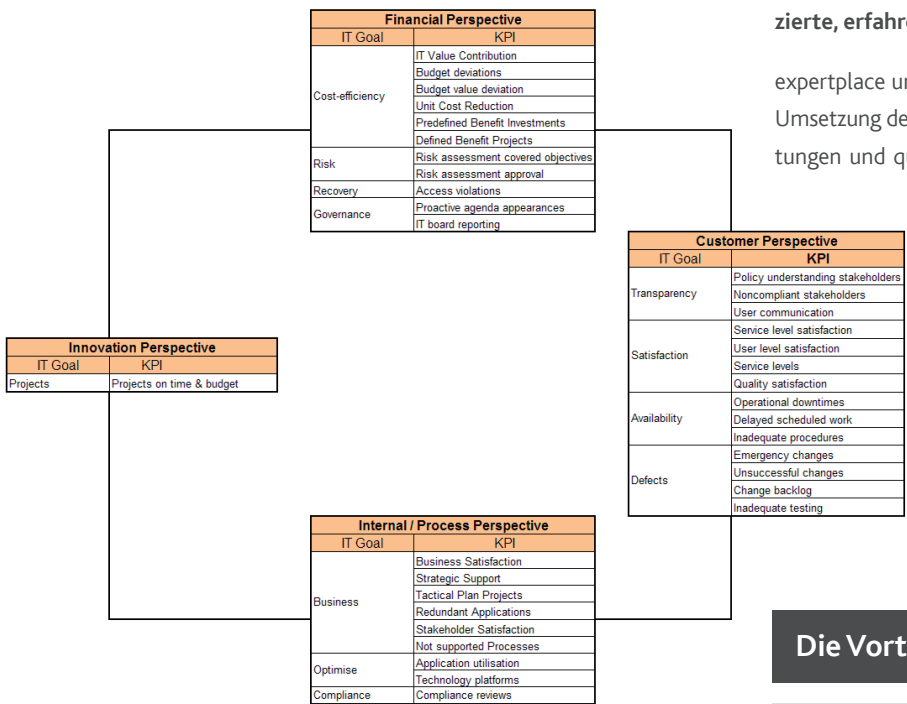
**Financial Perspective**

| IT Goal | KPI |
|---|---|
| Cost-efficiency | IT Value Contribution |
| | Budget deviations |
| | Budget value deviation |
| | Unit Cost Reduction |
| | Predefined Benefit Investments |
| | Defined Benefit Projects |
| Risk | Risk assessment covered objectives |
| | Risk assessment approval |
| Recovery | Access violations |
| Governance | Proactive agenda appearances |
| | IT board reporting |

zierte, erfahr

expertplace u Umsetzung de tungen und q

**Customer Perspective**

| IT Goal | KPI |
|---|---|
| Transparency | Policy understanding stakeholders |
| | Noncompliant stakeholders |
| | User communication |
| Satisfaction | Service level satisfaction |
| | User level satisfaction |
| | Service levels |
| | Quality satisfaction |
| Availability | Operational downtimes |
| | Delayed scheduled work |
| | Inadequate procedures |
| Defects | Emergency changes |
| | Unsuccessful changes |
| | Change backlog |
| | Inadequate testing |

**Innovation Perspective**

| IT Goal | KPI |
|---|---|
| Projects | Projects on time & budget |

**Internal / Process Perspective**

| IT Goal | KPI |
|---|---|
| Business | Business Satisfaction |
| | Strategic Support |
| | Tactical Plan Projects |
| | Redundant Applications |
| | Stakeholder Satisfaction |
| | Not supported Processes |
| Optimise | Application utilisation |
| | Technology platforms |
| Compliance | Compliance reviews |

Die Vort